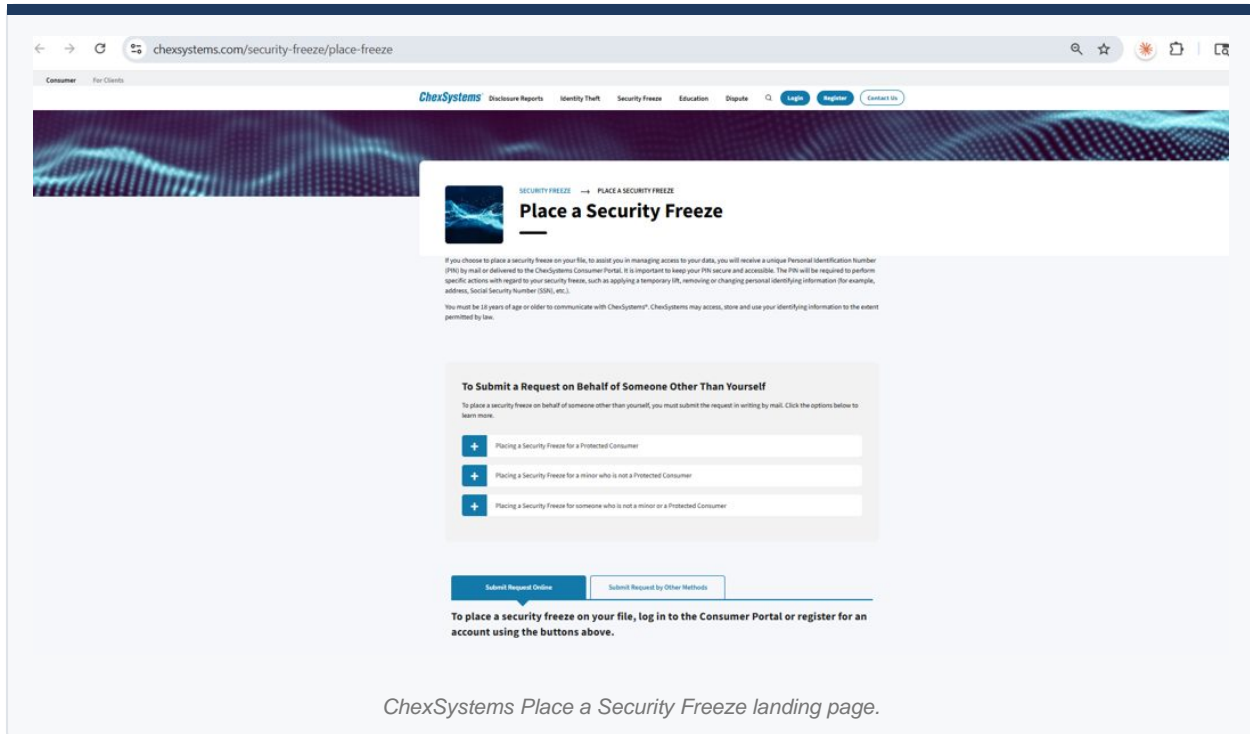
chexsystems.com/security-freeze/place-freeze

Consumer For Clients

ChexSystems Disclosure Reports Identity Theft Security Freeze Education Dispute Login Register Contact Us

SECURITY FREEZE → PLACE A SECURITY FREEZE

Place a Security Freeze

If you choose to place a security freeze on your file, to assist you in managing access to your data, you will receive a unique Personal Identification Number (PIN) by mail or delivered to the ChexSystems Consumer Portal. It is important to keep your PIN secure and accessible. The PIN will be required to perform specific actions with regard to your security freeze, such as applying a temporary lift, removing or changing personal identifying information (for example, address, Social Security Number (SSN), etc.).

You must be 18 years of age or older to communicate with ChexSystems®. ChexSystems may access, store and use your identifying information to the extent permitted by law.

To Submit a Request on Behalf of Someone Other Than Yourself

To place a security freeze on behalf of someone other than yourself, you must submit the request in writing by mail. Click the options below to learn more.

Placing a Security Freeze for a Protected Consumer

Placing a Security Freeze for a minor who is not a Protected Consumer

Placing a Security Freeze for someone who is not a minor or a Protected Consumer

Submit Request Online

Submit Request by Other Methods

To place a security freeze on your file, log in to the Consumer Portal or register for an account using the buttons above.

ChexSystems Place a Security Freeze landing page.